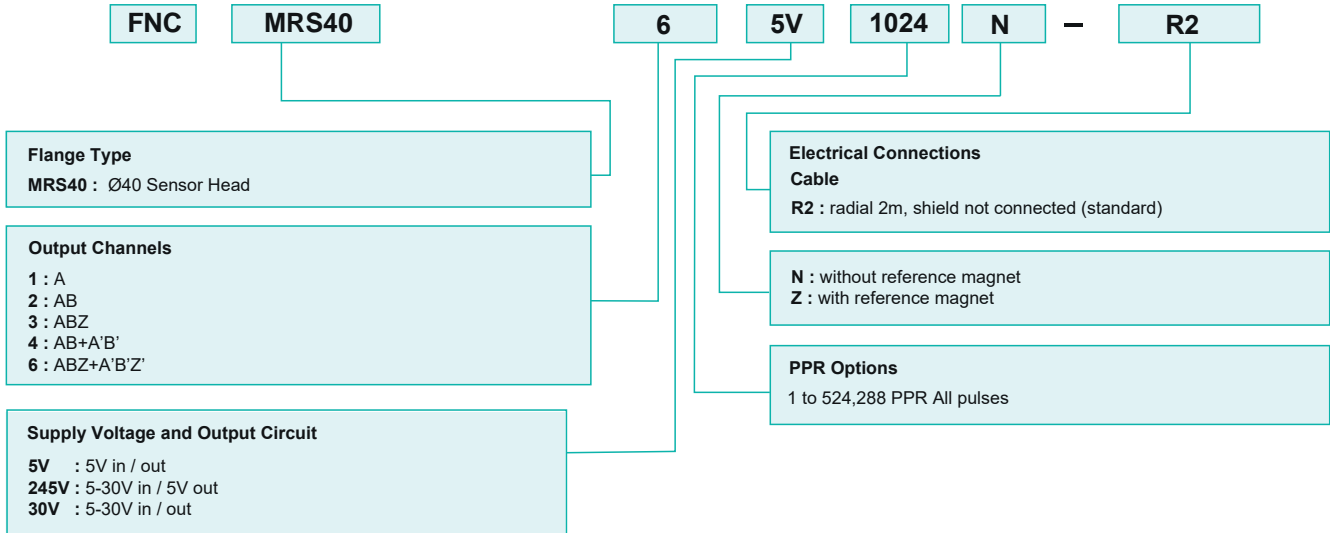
FNC MRS40 6 5V 1024 N – R2

Flange Type
MRS40 : Ø40 Sensor Head

Output Channels
1 : A
2 : AB
3 : ABZ
4 : AB+A'B'
6 : ABZ+A'B'Z'

Supply Voltage and Output Circuit
5V : 5V in / out
245V : 5-30V in / 5V out
30V : 5-30V in / out

Electrical Connections
Cable
R2 : radial 2m, shield not connected (standard)

N : without reference magnet
Z : with reference magnet

PPR Options
1 to 524,288 PPR All pulses